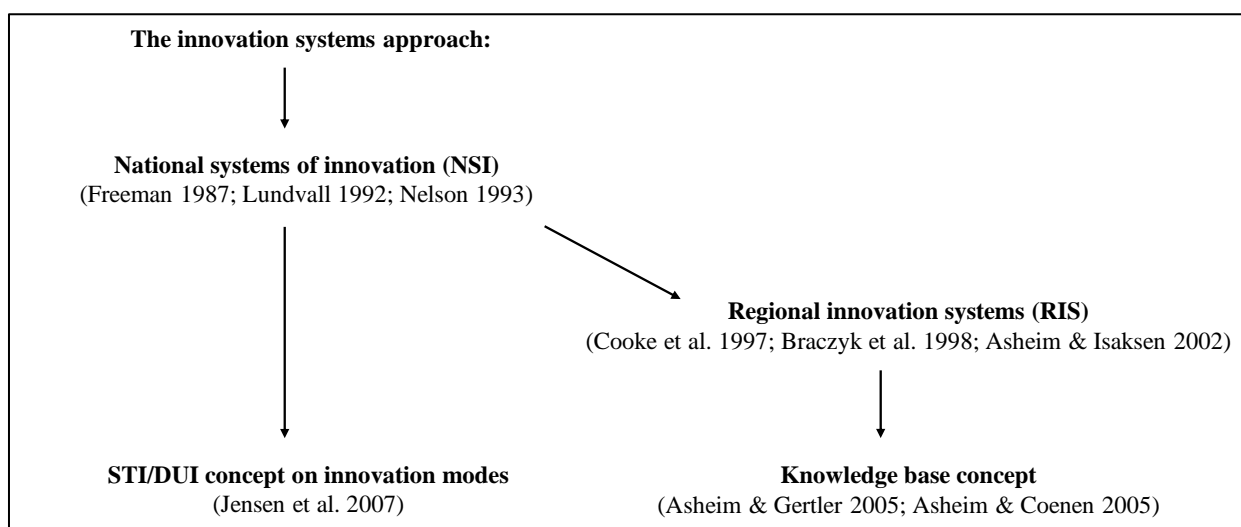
The innovation systems approach:

National systems of innovation (NSI)
(Freeman 1987; Lundvall 1992; Nelson 1993)

Regional innovation systems (RIS)
(Cooke et al. 1997; Braczyk et al. 1998; Asheim & Isaksen 2002)

STI/DUI concept on innovation modes
(Jensen et al. 2007)

Knowledge base concept
(Asheim & Gertler 2005; Asheim & Coenen 2005)